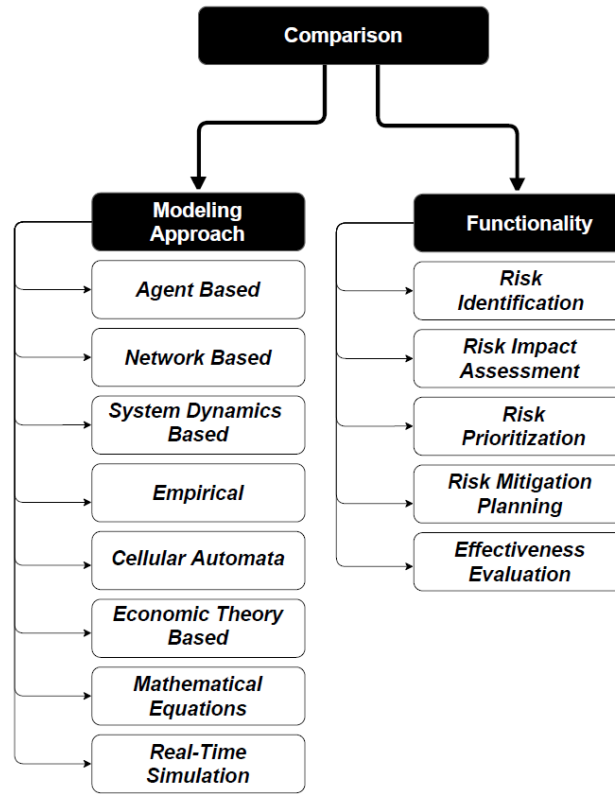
Comparison

Modeling Approach

Agent Based

Network Based

System Dynamics Based

Empirical

Cellular Automata

Economic Theory Based

Mathematical Equations

Real-Time Simulation

Functionality

Risk Identification

Risk Impact Assessment

Risk Prioritization

Risk Mitigation Planning

Effectiveness Evaluation